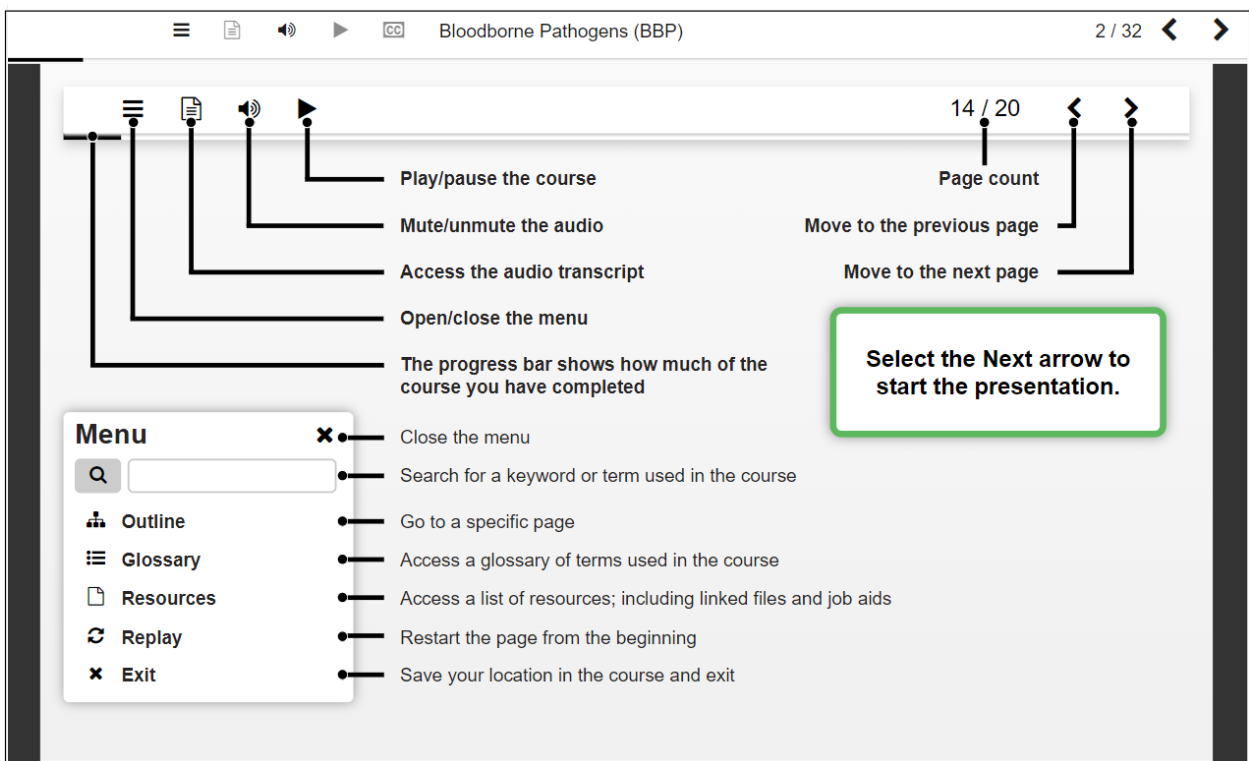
CC Bloodborne Pathogens (BBP) 2 / 32

14 / 20

Play/pause the course

Mute/unmute the audio

Access the audio transcript

Open/close the menu

The progress bar shows how much of the course you have completed

Page count

Move to the previous page

Move to the next page

Select the Next arrow to start the presentation.

Menu

Outline

Glossary

Resources

Replay

Exit

Close the menu

Search for a keyword or term used in the course

Go to a specific page

Access a glossary of terms used in the course

Access a list of resources; including linked files and job aids

Restart the page from the beginning

Save your location in the course and exit